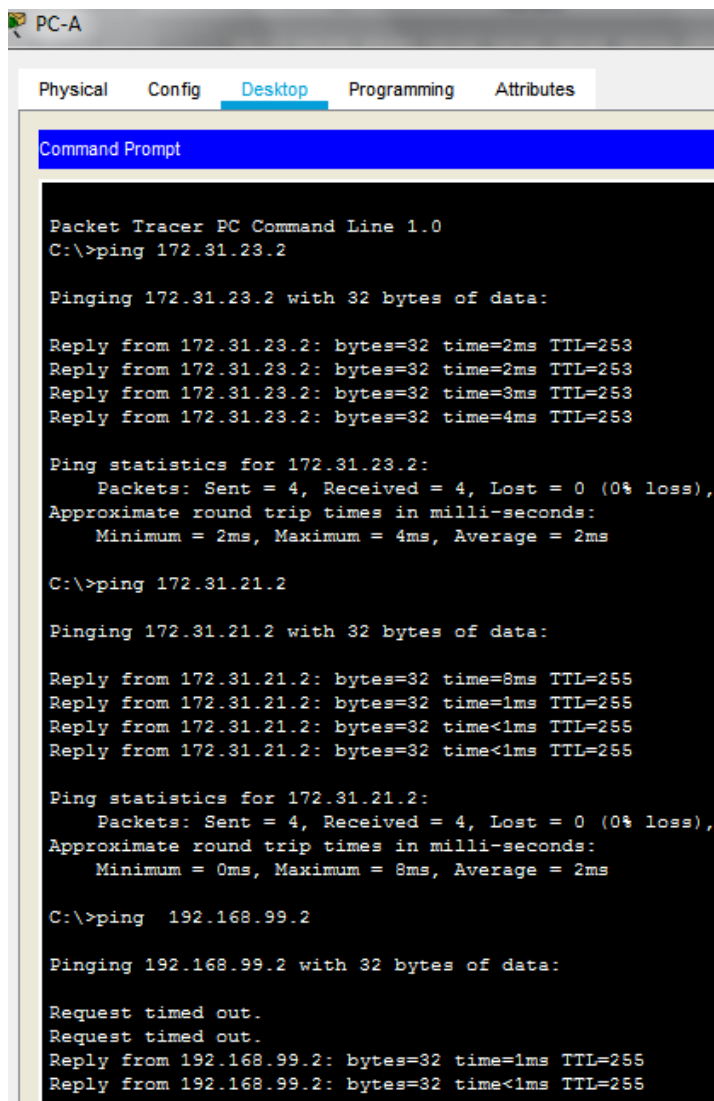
PC-A

Physical Config Desktop Programming Attributes

Command Prompt

Packet Tracer PC Command Line 1.0
C:\>ping 172.31.23.2

Pinging 172.31.23.2 with 32 bytes of data:

Reply from 172.31.23.2: bytes=32 time=2ms TTL=253
Reply from 172.31.23.2: bytes=32 time=2ms TTL=253
Reply from 172.31.23.2: bytes=32 time=3ms TTL=253
Reply from 172.31.23.2: bytes=32 time=4ms TTL=253

Ping statistics for 172.31.23.2:
Packets: Sent = 4, Received = 4, Lost = 0 (0% loss),
Approximate round trip times in milli-seconds:
Minimum = 2ms, Maximum = 4ms, Average = 2ms

C:\>ping 172.31.21.2

Pinging 172.31.21.2 with 32 bytes of data:

Reply from 172.31.21.2: bytes=32 time=8ms TTL=255
Reply from 172.31.21.2: bytes=32 time=1ms TTL=255
Reply from 172.31.21.2: bytes=32 time<1ms TTL=255
Reply from 172.31.21.2: bytes=32 time<1ms TTL=255

Ping statistics for 172.31.21.2:
Packets: Sent = 4, Received = 4, Lost = 0 (0% loss),
Approximate round trip times in milli-seconds:
Minimum = 0ms, Maximum = 8ms, Average = 2ms

C:\>ping 192.168.99.2

Pinging 192.168.99.2 with 32 bytes of data:

Request timed out.
Request timed out.
Reply from 192.168.99.2: bytes=32 time=1ms TTL=255
Reply from 192.168.99.2: bytes=32 time<1ms TTL=255